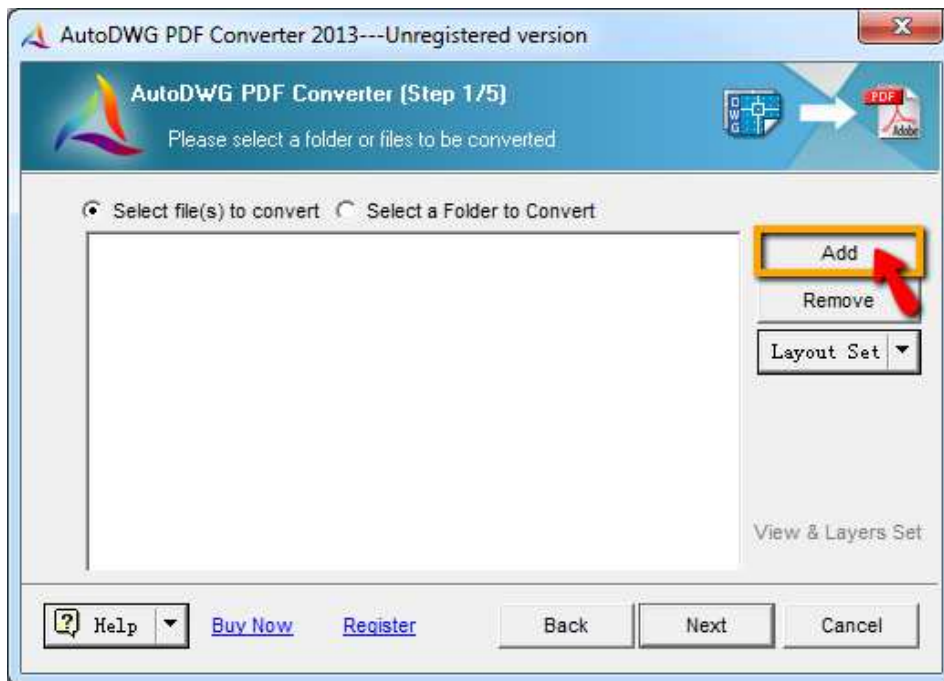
AutoDWG PDF Converter 2013---Unregistered version

AutoDWG PDF Converter (Step 1/5)
Please select a folder or files to be converted

PDF
Adobe

Select file(s) to convert
Select a Folder to Convert

Add
Remove
Layout Set

View & Layers Set

Help
Buy Now
Register
Back
Next
Cancel